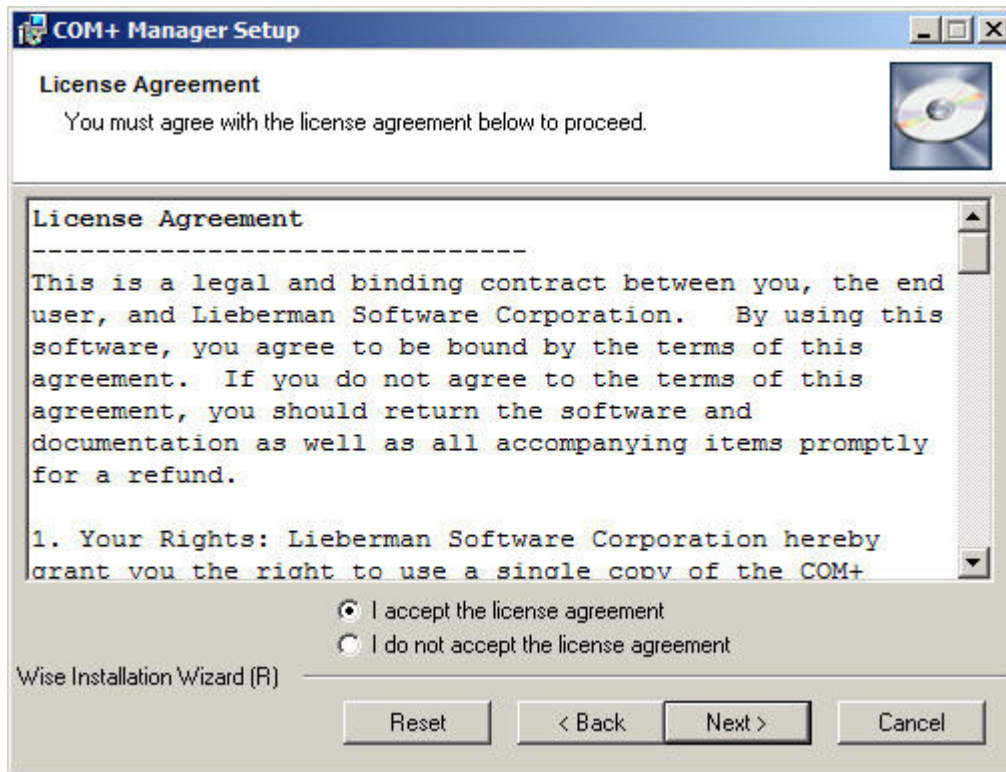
COM+ Manager Setup

License Agreement

You must agree with the license agreement below to proceed.

License Agreement
------------------------------
This is a legal and binding contract between you, the end user, and Lieberman Software Corporation. By using this software, you agree to be bound by the terms of this agreement. If you do not agree to the terms of this agreement, you should return the software and documentation as well as all accompanying items promptly for a refund.

1. Your Rights: Lieberman Software Corporation hereby grant you the right to use a single copy of the COM+

I accept the license agreement

I do not accept the license agreement

Wise Installation Wizard (R)

Reset

< Back

Next >

Cancel